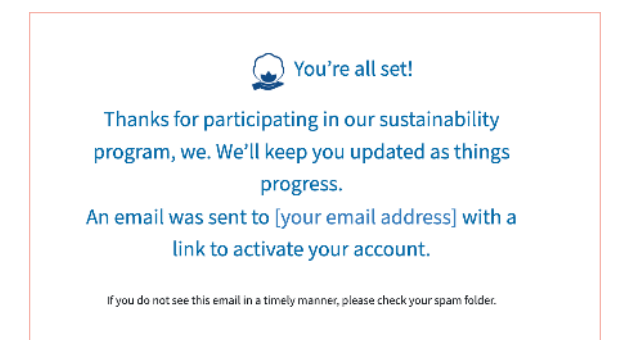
You're all set!

Thanks for participating in our sustainability program, we. We'll keep you updated as things progress.
An email was sent to [your email address] with a link to activate your account.

If you do not see this email in a timely manner, please check your spam folder.